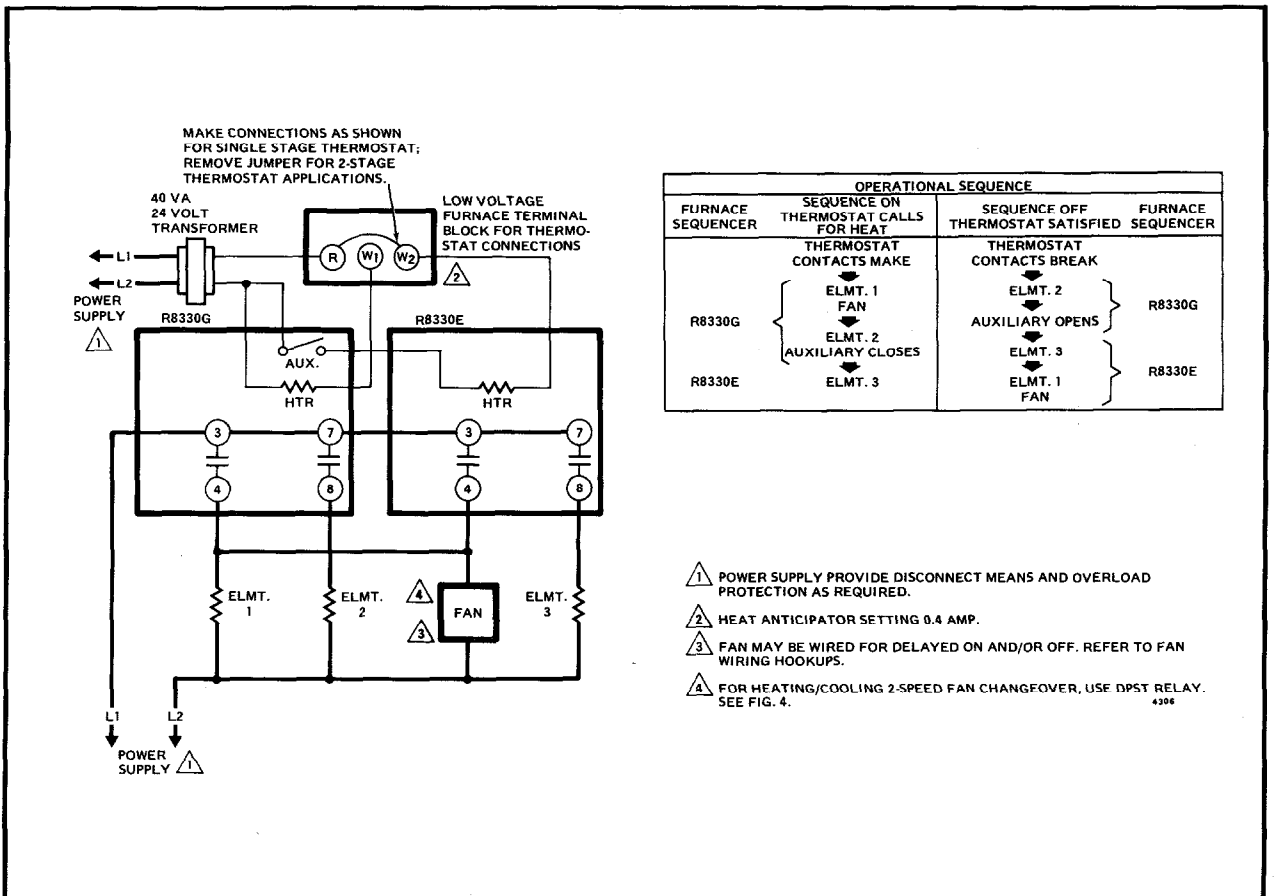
MAKE CONNECTIONS AS SHOWN FOR SINGLE STAGE THERMOSTAT; REMOVE JUMPER FOR 2-STAGE THERMOSTAT APPLICATIONS.

40 VA
24 VOLT
TRANSFORMER

LOW VOLTAGE FURNACE TERMINAL BLOCK FOR THERMOSTAT CONNECTIONS

R
W1
W2
2

L1
L2
POWER SUPPLY
1

R8330G
R8330E

AUX.
HTR
HTR

3
7
4
8
3
7
4
8

ELMT. 1
ELMT. 2
4
3
FAN
ELMT. 3

L1
L2
POWER SUPPLY
1

| OPERATIONAL SEQUENCE | | | |
|---|---|---|---|
| FURNACE SEQUENCER | SEQUENCE ON THERMOSTAT CALLS FOR HEAT | SEQUENCE OFF THERMOSTAT SATISFIED | FURNACE SEQUENCER |
| | THERMOSTAT CONTACTS MAKE | THERMOSTAT CONTACTS BREAK | |
| R8330G | ELMT. 1 FAN ELMT. 2 AUXILIARY CLOSES | ELMT. 2 AUXILIARY OPENS | R8330G |
| R8330E | ELMT. 3 | ELMT. 3 ELMT. 1 FAN | R8330E |

1 POWER SUPPLY PROVIDE DISCONNECT MEANS AND OVERLOAD PROTECTION AS REQUIRED.

2 HEAT ANTICIPATOR SETTING 0.4 AMP.

3 FAN MAY BE WIRED FOR DELAYED ON AND/OR OFF. REFER TO FAN WIRING HOOKUPS.

4 FOR HEATING/COOLING 2-SPEED FAN CHANGEOVER, USE DPST RELAY. SEE FIG. 4.

4306